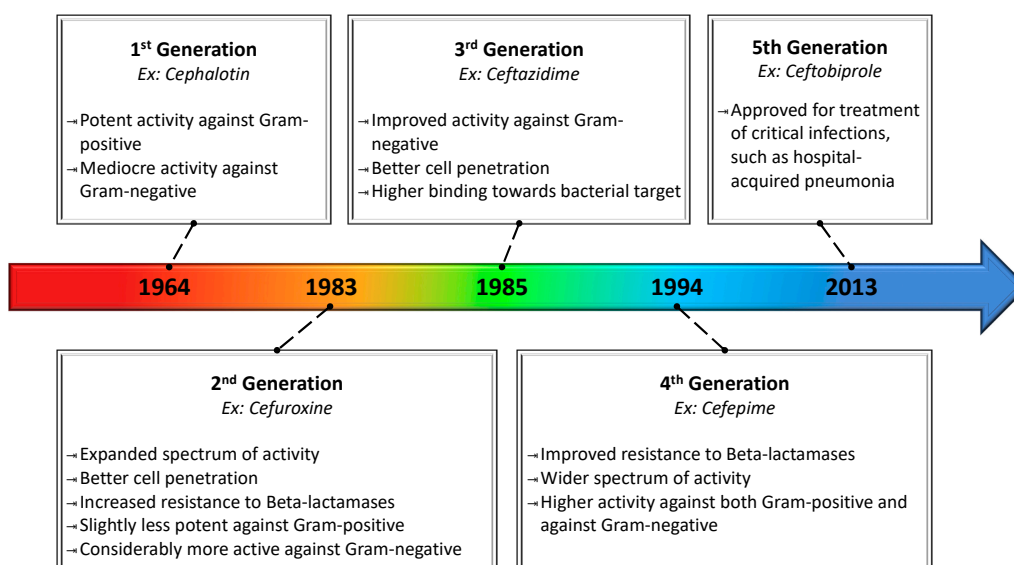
1$^{st}$ Generation
*Ex: Cephalotin*

⇥Potent activity against Gram-positive
⇥Mediocre activity against Gram-negative

3$^{rd}$ Generation
*Ex: Ceftazidime*

⇥Improved activity against Gram-negative
⇥Better cell penetration
⇥Higher binding towards bacterial target

5th Generation
*Ex: Ceftobiprole*

⇥Approved for treatment of critical infections, such as hospital-acquired pneumonia

1964 1983 1985 1994 2013

2$^{nd}$ Generation
*Ex: Cefuroxine*

⇥Expanded spectrum of activity
⇥Better cell penetration
⇥Increased resistance to Beta-lactamases
⇥Slightly less potent against Gram-positive
⇥Considerably more active against Gram-negative

4$^{th}$ Generation
*Ex: Cefepime*

⇥Improved resistance to Beta-lactamases
⇥Wider spectrum of activity
⇥Higher activity against both Gram-positive and against Gram-negative